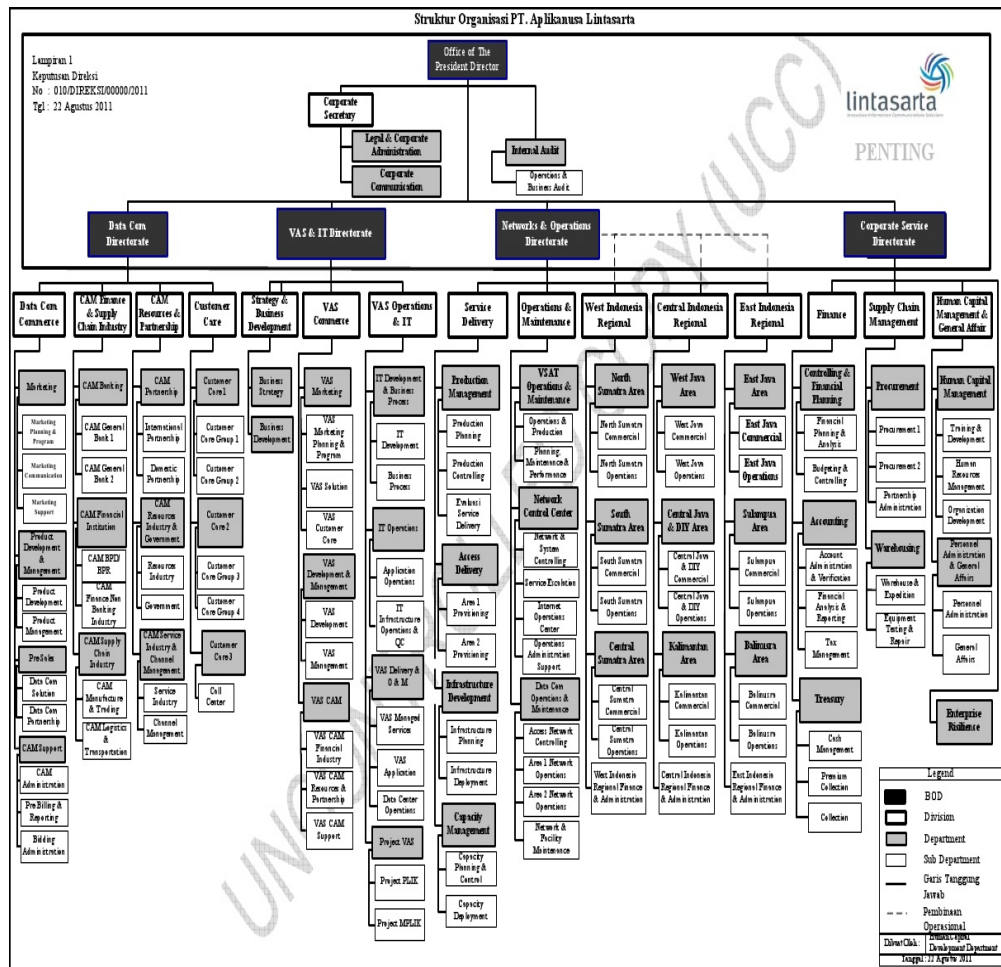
Struktur Organisasi PT. Aplikanusa Lintasarta

Lampiran 1
Keputusan Direksi
No : 010/DIREKSI/00000/2011
Tgl : 22 Agustus 2011

lintasarta

PENTING

Office of The President Director

Corporate Secretary

Legal & Corporate Administration

Corporate Communication

Internal Audit

Operations & Business Audit

Data Com Directorate

VAS & IT Directorate

Networks & Operations Directorate

Corporate Service Directorate

Data Com Commerce
Marketing
Marketing Planning & Program
Marketing Communication
Marketing Support
Product Development & Management
Product Development
Product Management
PreSales
Data Com Solution
Data Com Partnership
CAM Support
CAM Administration
Pre Billing & Reporting
Bidding Administration

CAM Finance & Supply Chain Industry
CAM Banking
CAM General Bank 1
CAM General Bank 2
CAM Financial Institution
CAM BPD/BPR
CAM Finance Non Banking Industry
CAM Supply Chain Industry
CAM Manufacture & Trading
CAM Logistic & Transportation

CAM Resources & Partnership
CAM Partnership
International Partnership
Domestic Partnership
CAM Resources Industry & Government
Resources Industry
Government
CAM Service Industry & Channel Management
Service Industry
Channel Management

Customer Care
Customer Care 1
Customer Care Group 1
Customer Care Group 2
Customer Care 2
Customer Care Group 3
Customer Care Group 4
Customer Care 3
Call Center

Strategy & Business Development
Business Strategy
Business Development

VAS Commerce
VAS Marketing
VAS Marketing Planning & Program
VAS Solution
VAS Customer Care
VAS Development & Management
VAS Development
VAS Management
VAS CAM
VAS CAM Financial Industry
VAS CAM Resources & Partnership
VAS CAM Support

VAS Operations & IT
IT Development & Business Process
IT Development
Business Process
IT Operations
Application Operations
IT Infrastructure Operations & QC
VAS Delivery & O & M
VAS Managed Services
VAS Application
Data Center Operations
Project VAS
Project PLIK
Project MPLIK

Service Delivery
Production Management
Production Planning
Production Controlling
Evaluasi Service Delivery
Access Delivery
Area 1 Provisioning
Area 2 Provisioning
Infrastructure Development
Infrastructure Planning
Infrastructure Deployment
Capacity Management
Capacity Planning & Control
Capacity Deployment

Operations & Maintenance
VSAT Operations & Maintenance
Operations & Production
Planning Maintenance & Performance
Network Control Center
Network & System Controlling
Service Escalation
Internet Operations Center
Operations Administration Support
Data Com Operations & Maintenance
Access Network Controlling
Area 1 Network Operations
Area 2 Network Operations
Network & Facility Maintenance

West Indonesia Regional
North Sumatra Area
North Sumatra Commercial
North Sumatra Operations
South Sumatra Area
South Sumatra Commercial
South Sumatra Operations
Central Sumatra Area
Central Sumatra Commercial
Central Sumatra Operations
West Indonesia Regional Finance & Administration

Central Indonesia Regional
West Java Area
West Java Commercial
West Java Operations
Central Java & DIY Area
Central Java & DIY Commercial
Central Java & DIY Operations
Kalimantan Area
Kalimantan Commercial
Kalimantan Operations
Central Indonesia Regional Finance & Administration

East Indonesia Regional
East Java Area
East Java Commercial
East Java Operations
Sulampua Area
Sulampua Commercial
Sulampua Operations
Balinusra Area
Balinusra Commercial
Balinusra Operations
East Indonesia Regional Finance & Administration

Finance
Controlling & Financial Planning
Financial Planning & Analysis
Budgeting & Controlling
Accounting
Account Administration & Verification
Financial Analysis & Reporting
Tax Management
Treasury
Cash Management
Premium Collection
Collection

Supply Chain Management
Procurement
Procurement 1
Procurement 2
Partnership Administration
Warehousing
Warehouse & Expedition
Equipment Testing & Repair

Human Capital Management & General Affair
Human Capital Management
Training & Development
Human Resources Management
Organization Development
Personnel Administration & General Affair
Personnel Administration
General Affair
Enterprise Resilience

Legend
BOD
Division
Department
Sub Department
Garis Tanggung Jawab
Pembinaan Operasional
Dibuat Oleh : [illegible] Development Department
Tanggal : 22 Agustus 2011